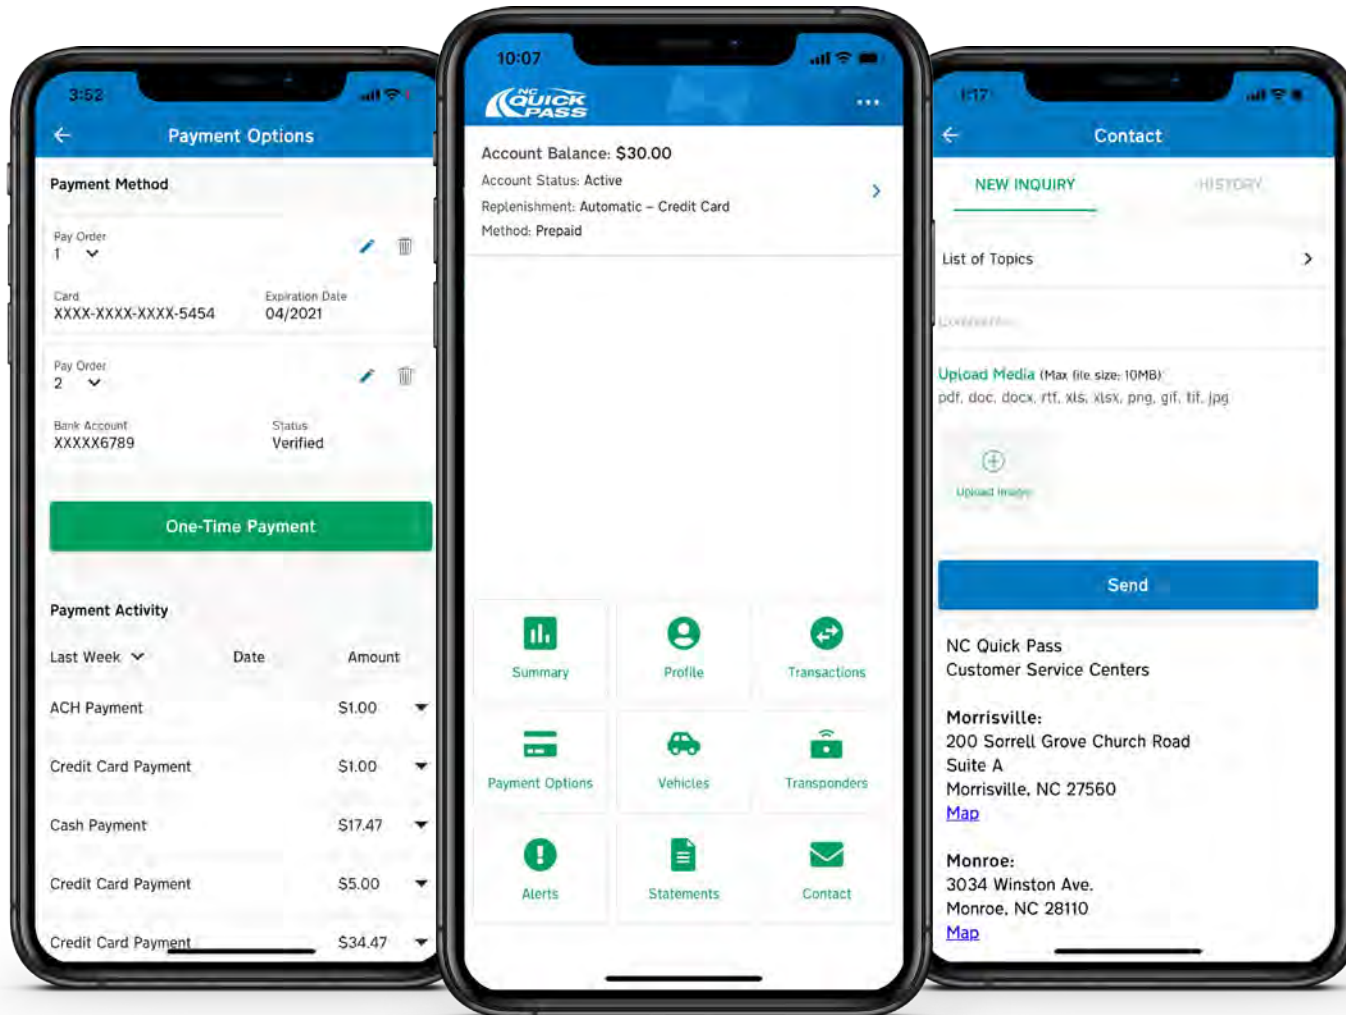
3:52

Payment Options

Payment Method

Pay Order
1

Card
XXXX-XXXX-XXXX-5454

Expiration Date
04/2021

Pay Order
2

Bank Account
XXXXX6789

Status
Verified

One-Time Payment

Payment Activity

Last Week

Date

Amount

ACH Payment $1.00

Credit Card Payment $1.00

Cash Payment $17.47

Credit Card Payment $5.00

Credit Card Payment $34.47

10:07

NC QUICK PASS

Account Balance: $30.00

Account Status: Active

Replenishment: Automatic – Credit Card

Method: Prepaid

Summary

Profile

Transactions

Payment Options

Vehicles

Transponders

Alerts

Statements

Contact

1:17

Contact

NEW INQUIRY

HISTORY

List of Topics

Comments

Upload Media (Max file size: 10MB)
pdf, doc, docx, rtf, xls, xlsx, png, gif, tif, jpg

Upload Image

Send

NC Quick Pass
Customer Service Centers

Morrisville:
200 Sorrell Grove Church Road
Suite A
Morrisville, NC 27560
Map

Monroe:
3034 Winston Ave.
Monroe, NC 28110
Map